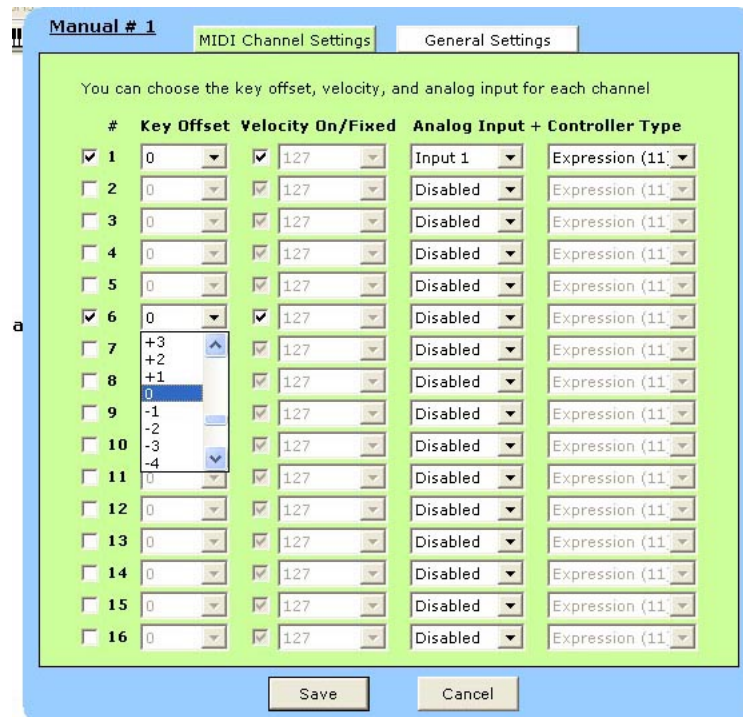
Manual # 1

MIDI Channel Settings | General Settings

You can choose the key offset, velocity, and analog input for each channel

| # | Key Offset | Velocity On/Fixed | Analog Input | + Controller Type |
|---|---|---|---|---|
| 1 | 0 | 127 | Input 1 | Expression (11 |
| 2 | 0 | 127 | Disabled | Expression (11 |
| 3 | 0 | 127 | Disabled | Expression (11 |
| 4 | 0 | 127 | Disabled | Expression (11 |
| 5 | 0 | 127 | Disabled | Expression (11 |
| 6 | 0 | 127 | Disabled | Expression (11 |
| 7 | | 127 | Disabled | Expression (11 |
| 8 | | 127 | Disabled | Expression (11 |
| 9 | | 127 | Disabled | Expression (11 |
| 10 | | 127 | Disabled | Expression (11 |
| 11 | 0 | 127 | Disabled | Expression (11 |
| 12 | 0 | 127 | Disabled | Expression (11 |
| 13 | 0 | 127 | Disabled | Expression (11 |
| 14 | 0 | 127 | Disabled | Expression (11 |
| 15 | 0 | 127 | Disabled | Expression (11 |
| 16 | 0 | 127 | Disabled | Expression (11 |

+3
+2
+1
0
-1
-2
-3
-4

a

Save Cancel